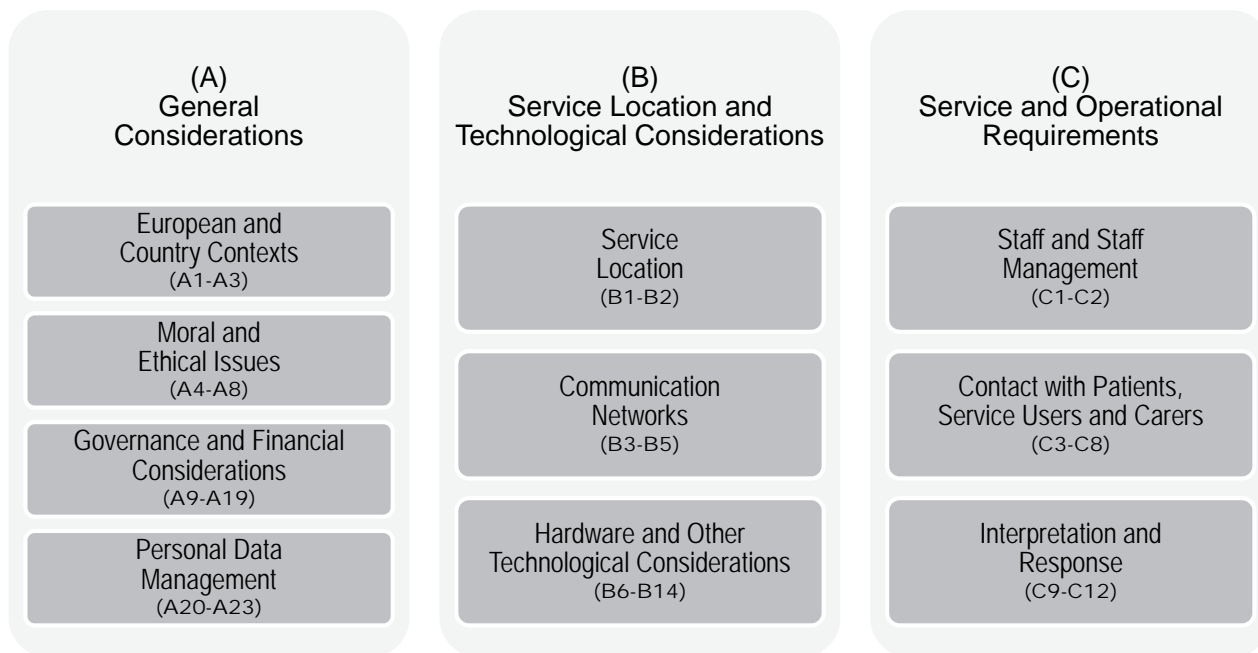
(A)
General Considerations

European and Country Contexts
(A1-A3)

Moral and Ethical Issues
(A4-A8)

Governance and Financial Considerations
(A9-A19)

Personal Data Management
(A20-A23)

(B)
Service Location and Technological Considerations

Service Location
(B1-B2)

Communication Networks
(B3-B5)

Hardware and Other Technological Considerations
(B6-B14)

(C)
Service and Operational Requirements

Staff and Staff Management
(C1-C2)

Contact with Patients, Service Users and Carers
(C3-C8)

Interpretation and Response
(C9-C12)